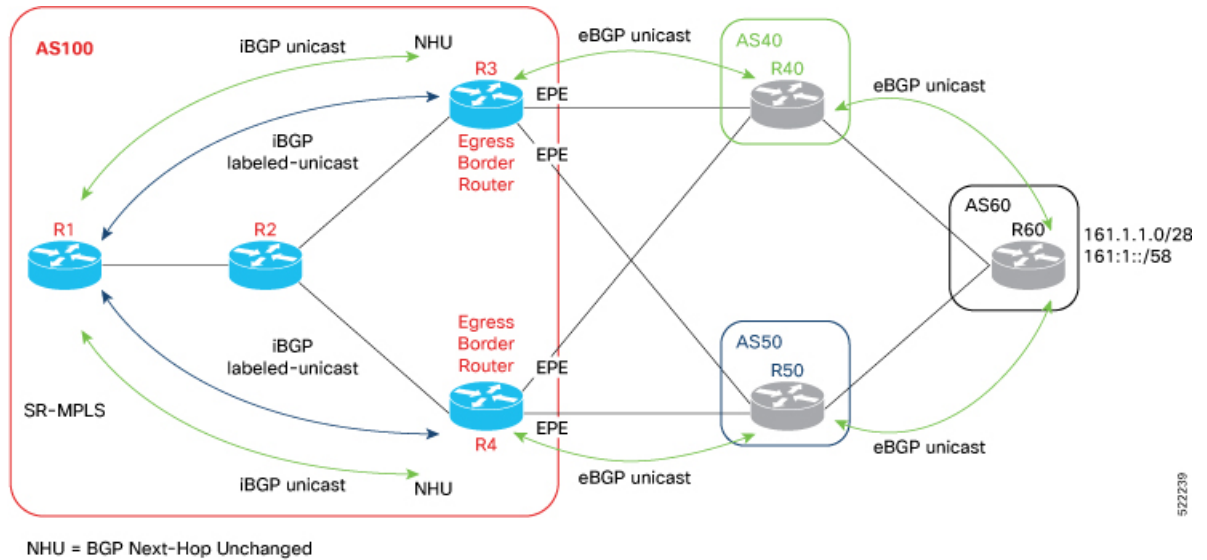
AS100

iBGP unicast

NHU

eBGP unicast

AS40

R3

R40

EPE

eBGP unicast

iBGP labeled-unicast

Egress Border Router

EPE

AS60

R1

R2

R60

161.1.1.0/28
161:1::/58

Egress Border Router

iBGP labeled-unicast

AS50

EPE

R50

SR-MPLS

R4

EPE

eBGP unicast

iBGP unicast

NHU

eBGP unicast

522239

NHU = BGP Next-Hop Unchanged